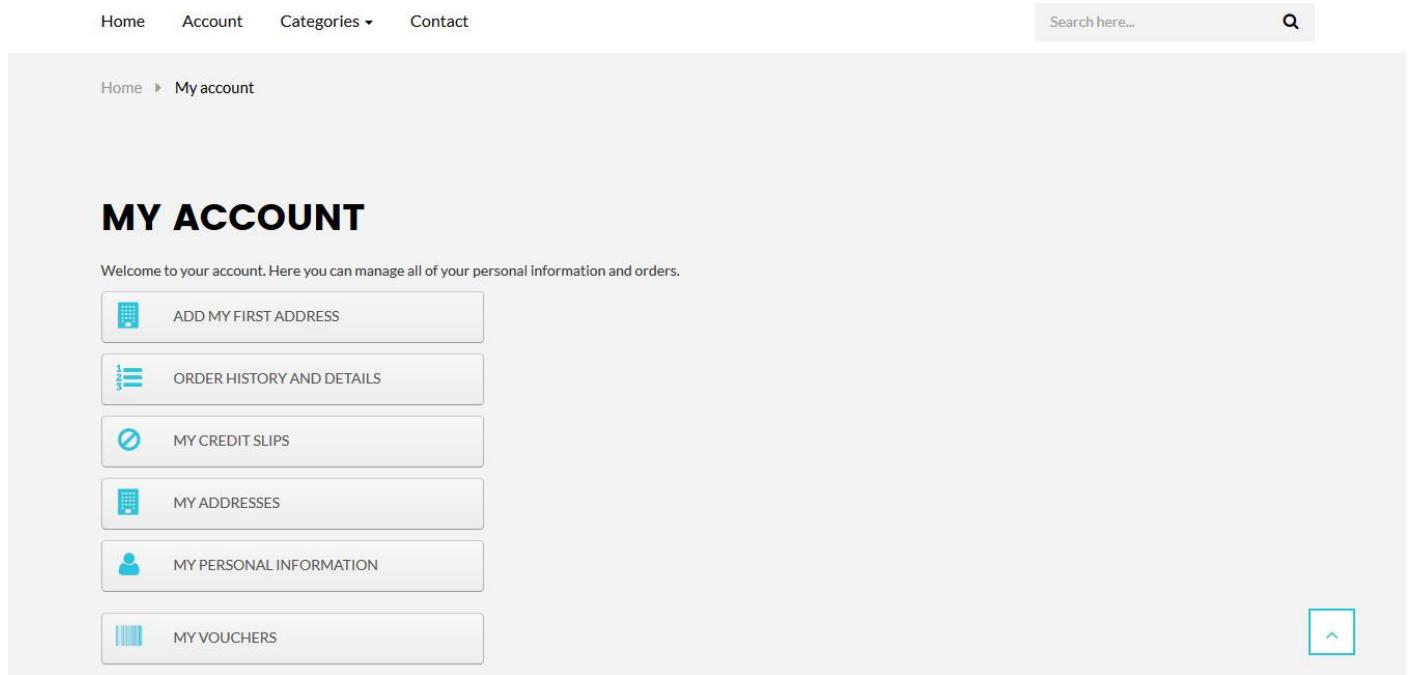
Home Account Categories Contact

Search here...

Home My account

MY ACCOUNT

Welcome to your account. Here you can manage all of your personal information and orders.

ADD MY FIRST ADDRESS

ORDER HISTORY AND DETAILS

MY CREDIT SLIPS

MY ADDRESSES

MY PERSONAL INFORMATION

MY VOUCHERS